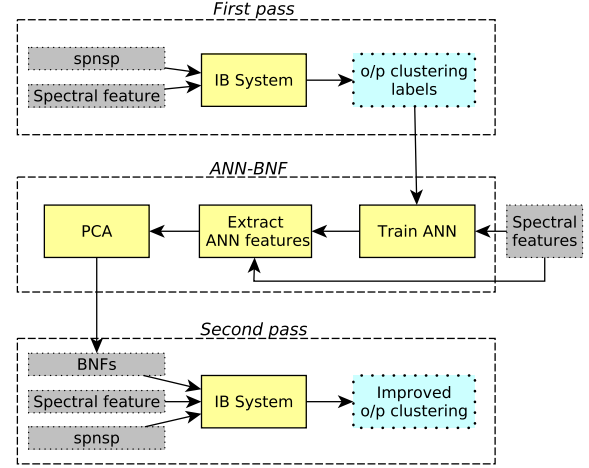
First pass

spnsp

Spectral feature

IB System

o/p clustering labels

ANN-BNF

PCA

Extract ANN features

Train ANN

Spectral features

Second pass

BNFs

Spectral feature

spnsp

IB System

Improved o/p clustering